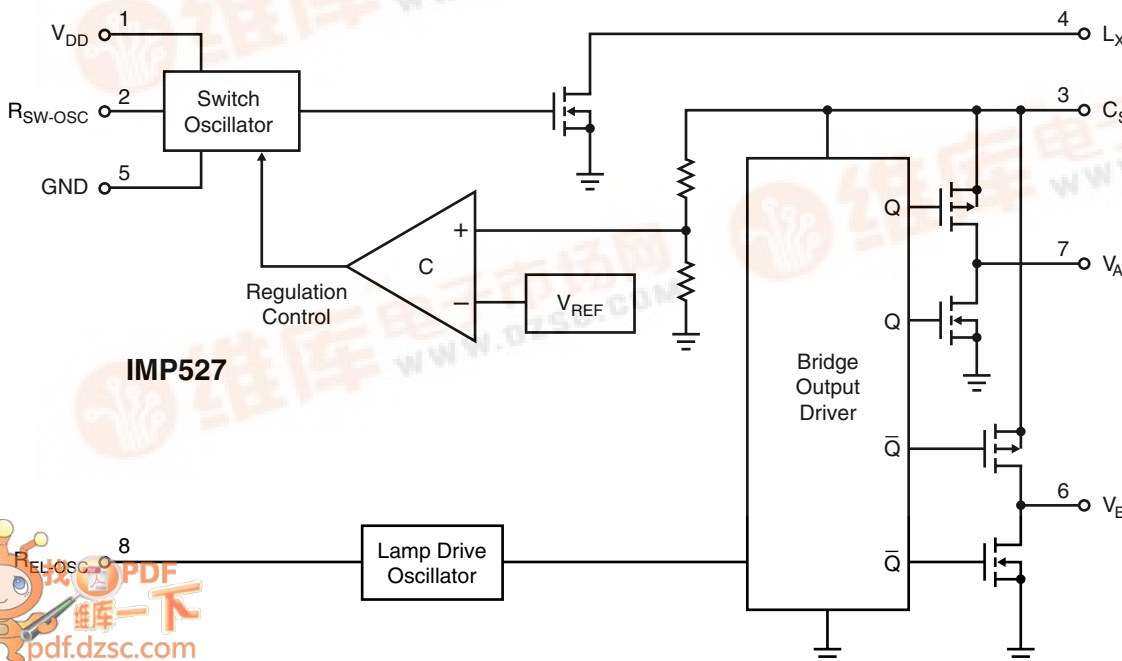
$V_{DD}$ 1
$R_{SW-OSC}$ 2
GND 5
Switch Oscillator
4 $L_X$
3 $C_S$
7 $V_A$
6 $V_B$
+
C
−
$V_{REF}$
Regulation Control
IMP527
Q
Q
$\overline{Q}$
$\overline{Q}$
Bridge Output Driver
$R_{EL-OSC}$ 8
Lamp Drive Oscillator
www.dzsc.com
找PDF
维库一下
pdf.dzsc.com